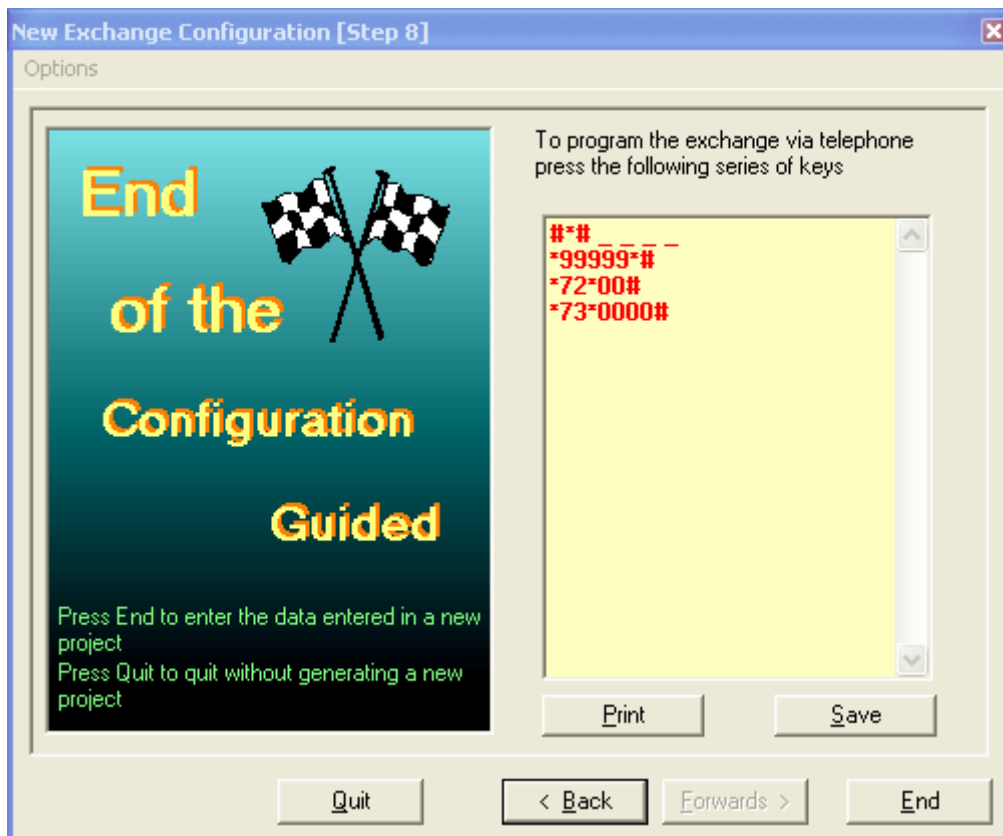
New Exchange Configuration [Step 8]

Options

End

of the

Configuration

Guided

Press End to enter the data entered in a new project
Press Quit to quit without generating a new project

To program the exchange via telephone press the following series of keys

#*# _ _ _ _
*99999*#
*72*00#
*73*0000#

Print

Save

Quit

< Back

Forwards >

End